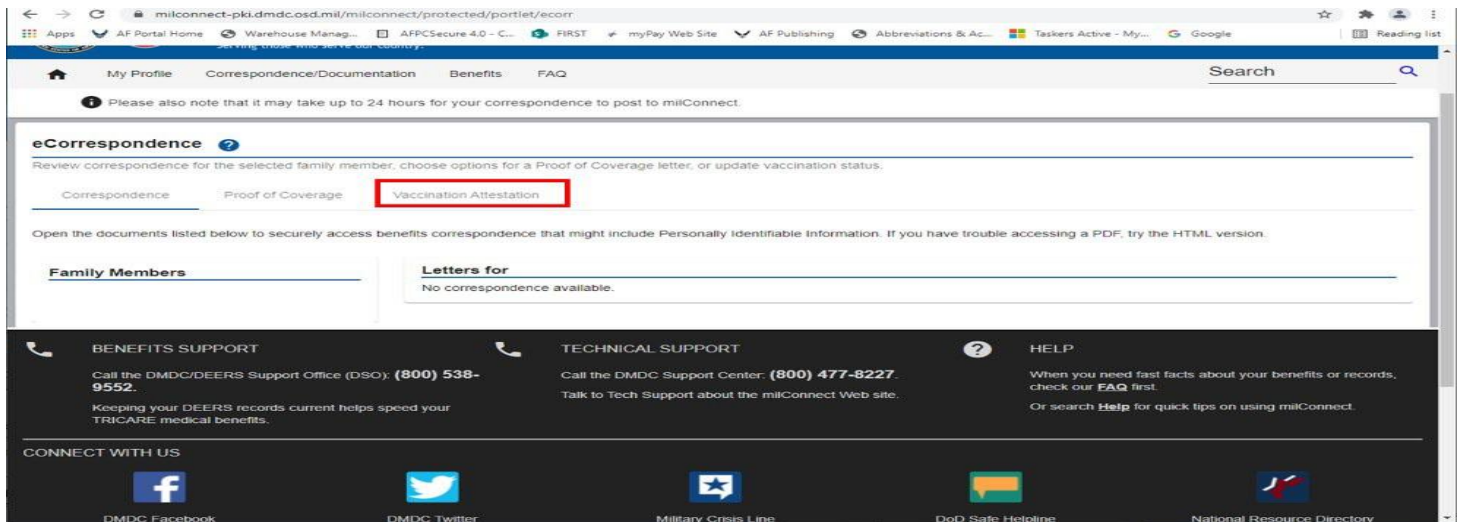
milconnect-pki.dmdc.osd.mil/milconnect/protected/portlet/ecorr

Apps AF Portal Home Warehouse Manag... AFPCSecure 4.0 - C... FIRST myPay Web Site AF Publishing Abbreviations & Ac... Taskers Active - My... Google Reading list

Serving those who serve our country.

My Profile Correspondence/Documentation Benefits FAQ Search

Please also note that it may take up to 24 hours for your correspondence to post to milConnect.

eCorrespondence

Review correspondence for the selected family member, choose options for a Proof of Coverage letter, or update vaccination status.

Correspondence Proof of Coverage Vaccination Attestation

Open the documents listed below to securely access benefits correspondence that might include Personally Identifiable Information. If you have trouble accessing a PDF, try the HTML version.

Family Members

Letters for

No correspondence available.

BENEFITS SUPPORT

Call the DMDC/DEERS Support Office (DSO): (800) 538-9552.

Keeping your DEERS records current helps speed your TRICARE medical benefits.

TECHNICAL SUPPORT

Call the DMDC Support Center: (800) 477-8227.

Talk to Tech Support about the milConnect Web site.

HELP

When you need fast facts about your benefits or records, check our FAQ first.

Or search Help for quick tips on using milConnect.

CONNECT WITH US

DMDC Facebook DMDC Twitter Military Crisis Line DoD Safe Helpline National Resource Directory